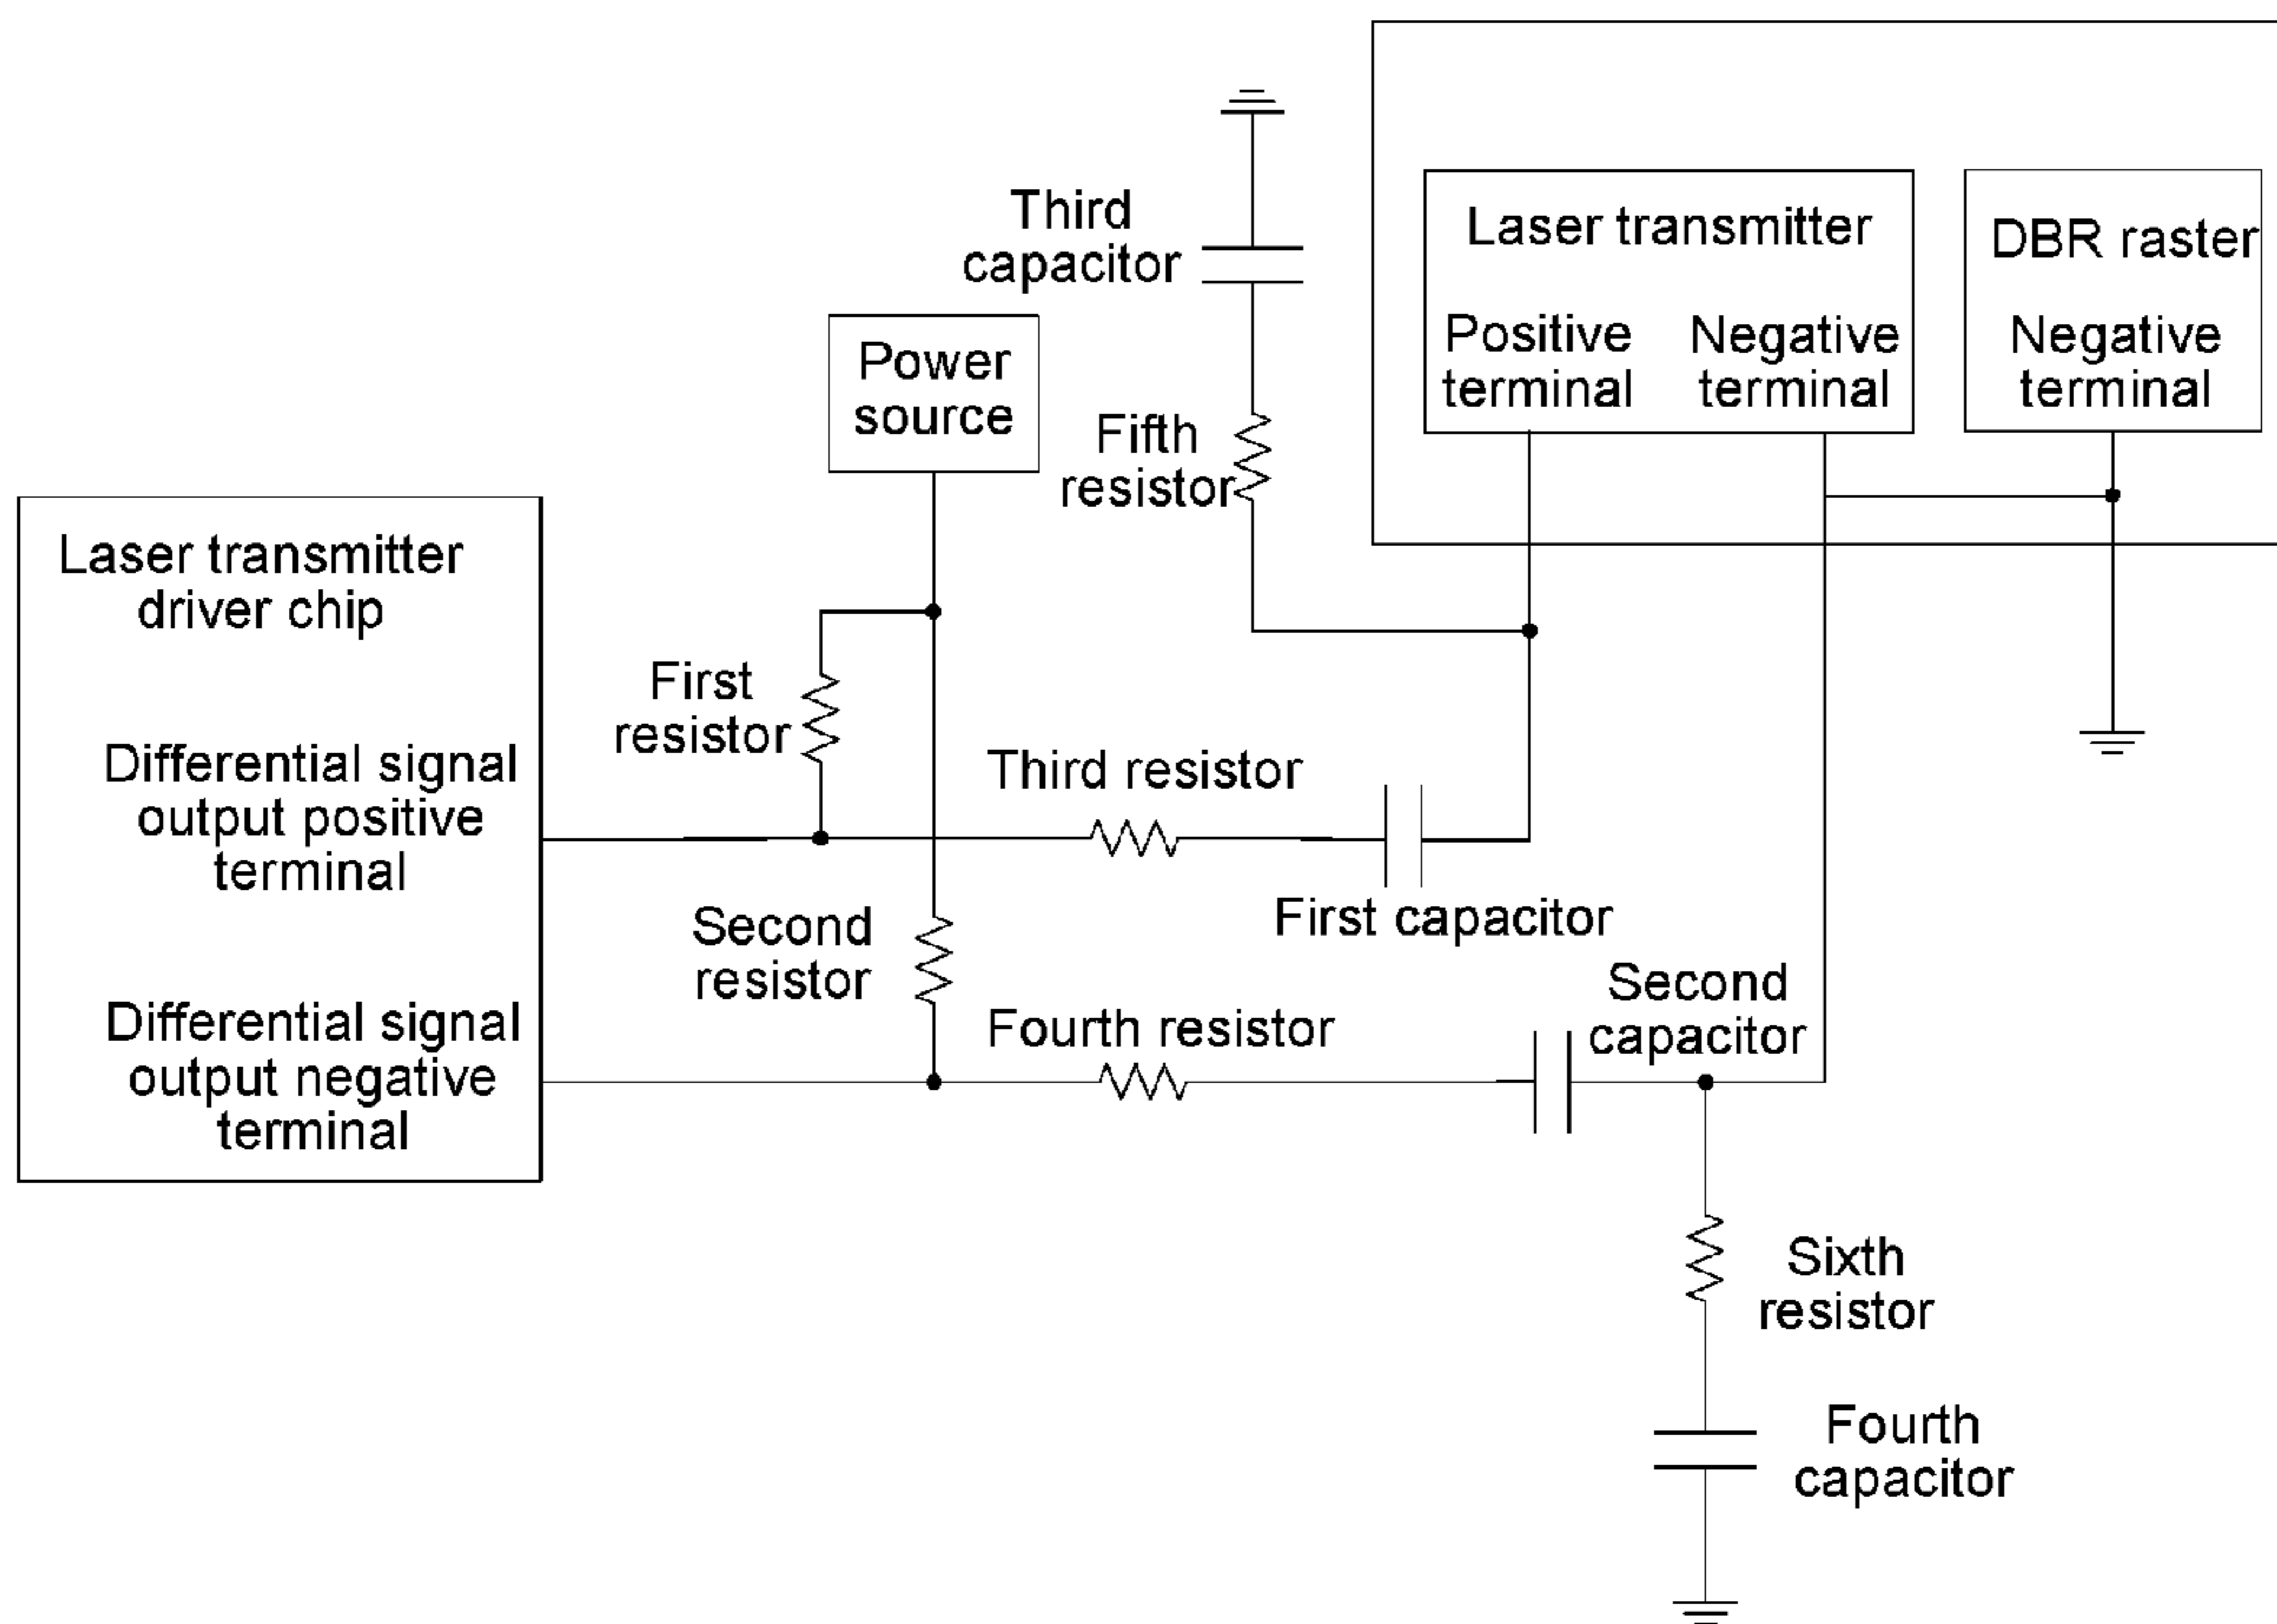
Third capacitor

Laser transmitter

Positive terminal

Negative terminal

DBR raster

Negative terminal

Power source

Fifth resistor

Laser transmitter driver chip

First resistor

Differential signal output positive terminal

Third resistor

First capacitor

Second resistor

Differential signal output negative terminal

Fourth resistor

Second capacitor

Sixth resistor

Fourth capacitor